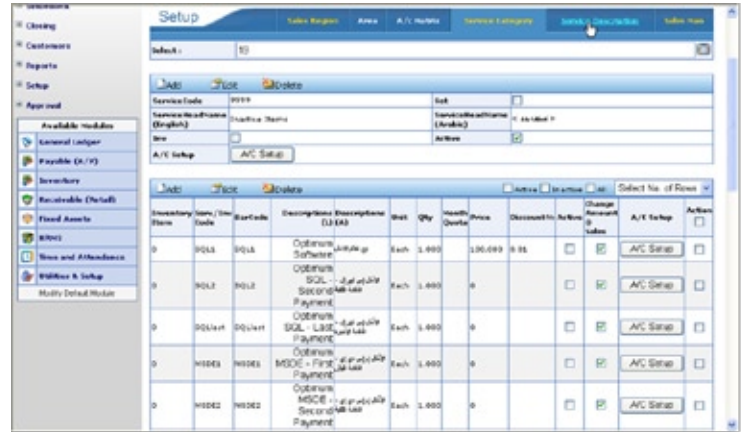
Closing
Customers
Reports
Setup
Approval
Available Modules
General Ledger
Payable (A/P)
Inventory
Receivable (Retail)
Fixed Assets
HRMS
Time and Attendance
Utilities & Setup
Modify Default Module

Setup
Sales Region | Area | A/C Heads | Service Category | Service Description | Sales Man

Select : 10

Add | Edit | Delete

| ServiceCode | 0009 | Sel | |
|---|---|---|---|
| ServiceHeadName (English) | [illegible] | ServiceHeadName (Arabic) | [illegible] |
| Inv | | Active | |
| A/C Setup | A/C Setup | | |

Add | Edit | Delete | Active | Inactive | All | Select No. of Rows

| Inventory Item | Item/Inv Code | BarCode | Description (English) | Description (Arabic) | Unit | Qty | Month Quota | Price | Discount% | Active | Change Amount @ Sales | A/C Setup | Action |
|---|---|---|---|---|---|---|---|---|---|---|---|---|---|
| 0 | SQL1 | SQL1 | Optimum Software | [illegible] | Each | 1.000 | | 100.000 | 0.01 | | | A/C Setup | |
| 0 | SQL2 | SQL2 | Optimum SQL - Second Payment | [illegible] | Each | 1.000 | | 0 | | | | A/C Setup | |
| 0 | SQLlast | SQLlast | Optimum SQL - Last Payment | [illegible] | Each | 1.000 | | 0 | | | | A/C Setup | |
| 0 | MSDE1 | MSDE1 | Optimum MSDE - First Payment | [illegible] | Each | 1.000 | | 0 | | | | A/C Setup | |
| 0 | MSDE2 | MSDE2 | Optimum MSDE - Second Payment | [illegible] | Each | 1.000 | | 0 | | | | A/C Setup | |